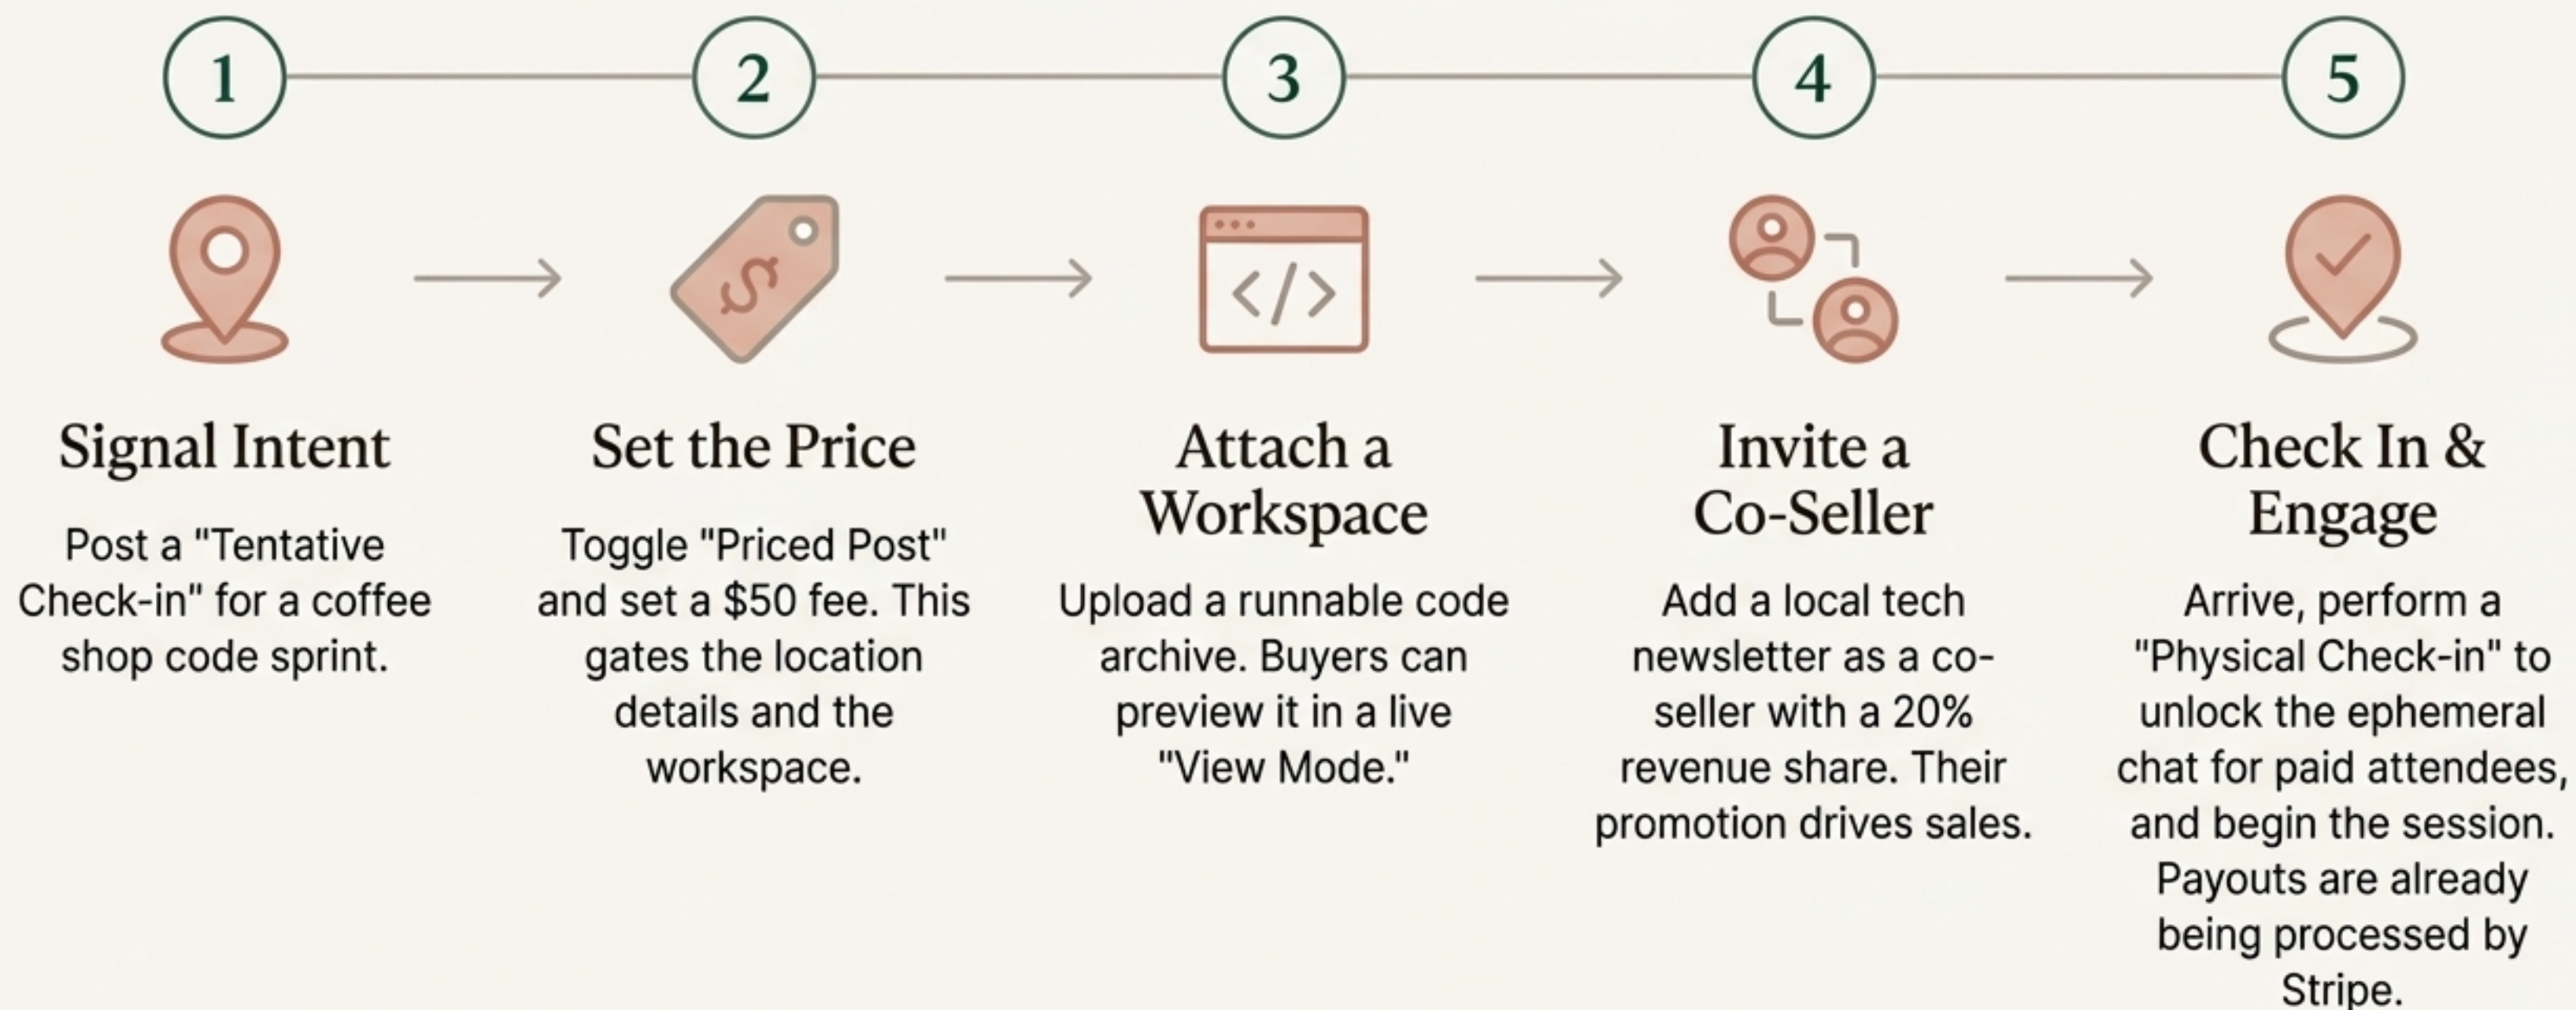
1

Signal Intent

Post a "Tentative Check-in" for a coffee shop code sprint.

2

Set the Price

Toggle "Priced Post" and set a \$50 fee. This gates the location details and the workspace.

3

Attach a Workspace

Upload a runnable code archive. Buyers can preview it in a live "View Mode."

4

Invite a Co-Seller

Add a local tech newsletter as a co-seller with a 20% revenue share. Their promotion drives sales.

5

Check In & Engage

Arrive, perform a "Physical Check-in" to unlock the ephemeral chat for paid attendees, and begin the session. Payouts are already being processed by Stripe.